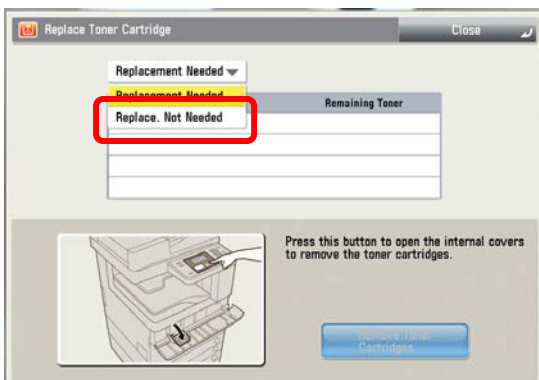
Replace Toner Cartridge

Close

Replacement Needed

Replacement Needed

Replace. Not Needed

Remaining Toner

Press this button to open the internal covers to remove the toner cartridges.

Remove Toner Cartridges